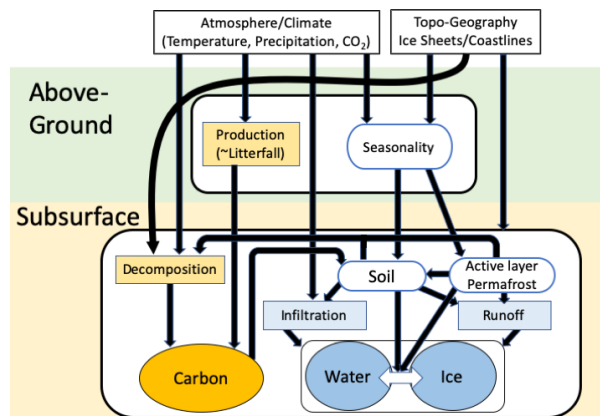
Atmosphere/Climate
(Temperature, Precipitation, $CO_2$)

Topo-Geography
Ice Sheets/Coastlines

Above-Ground

Production
(~Litterfall)

Seasonality

Subsurface

Decomposition

Soil

Active layer
Permafrost

Infiltration

Runoff

Carbon

Water

Ice